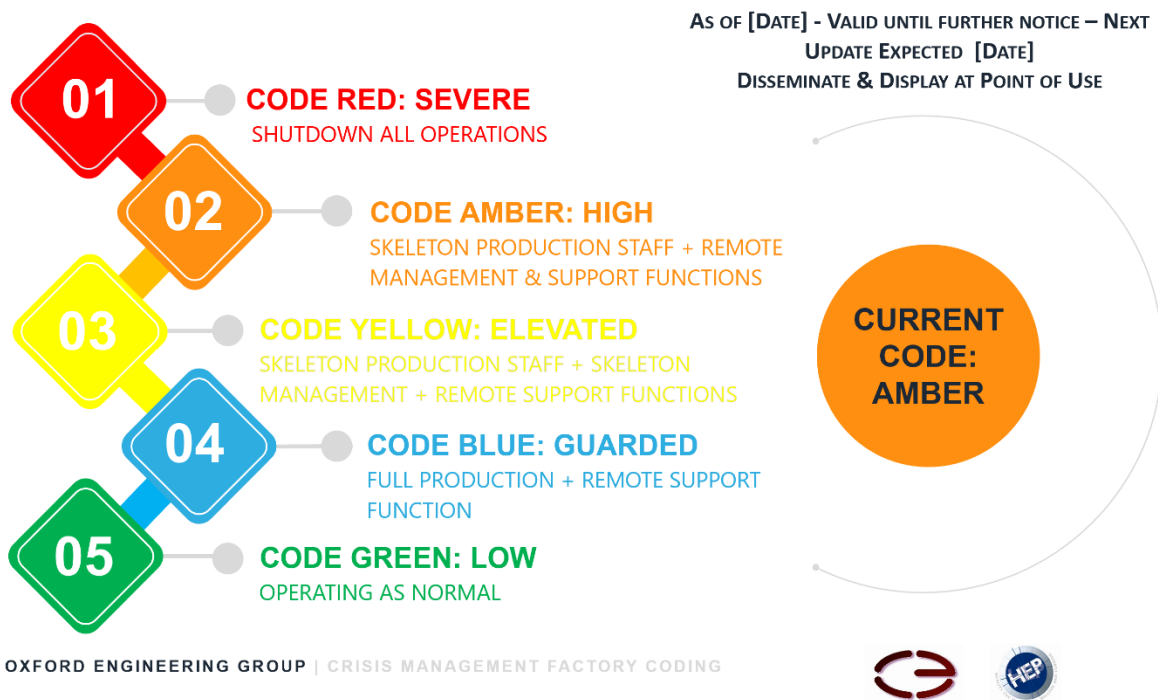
As of [Date] - Valid until further notice – Next Update Expected [Date]
Disseminate & Display at Point of Use

01
CODE RED: SEVERE
SHUTDOWN ALL OPERATIONS

02
CODE AMBER: HIGH
SKELETON PRODUCTION STAFF + REMOTE MANAGEMENT & SUPPORT FUNCTIONS

03
CODE YELLOW: ELEVATED
SKELETON PRODUCTION STAFF + SKELETON MANAGEMENT + REMOTE SUPPORT FUNCTIONS

04
CODE BLUE: GUARDED
FULL PRODUCTION + REMOTE SUPPORT FUNCTION

05
CODE GREEN: LOW
OPERATING AS NORMAL

CURRENT CODE: AMBER

OXFORD ENGINEERING GROUP | CRISIS MANAGEMENT FACTORY CODING

HEP